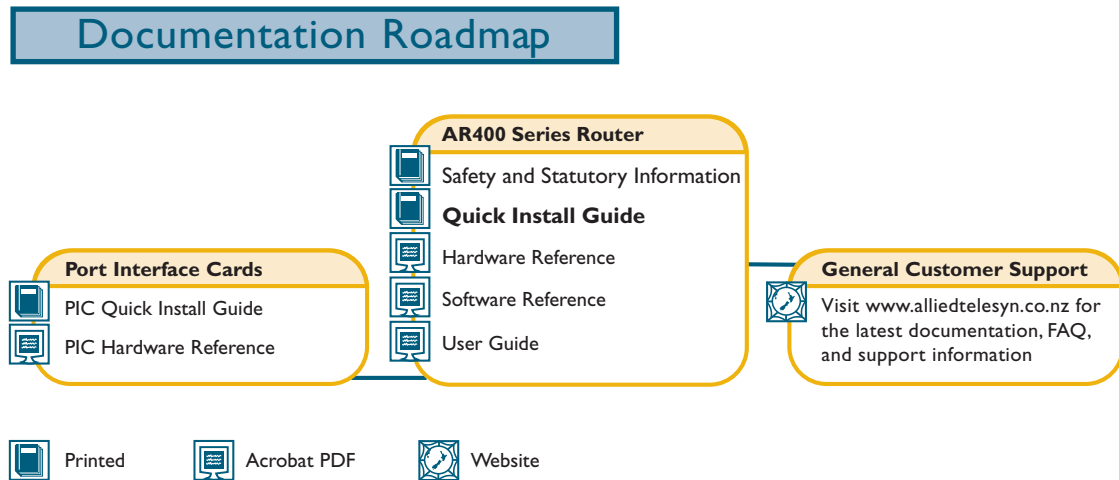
Documentation Roadmap

AR400 Series Router

Safety and Statutory Information

Quick Install Guide

Hardware Reference

Software Reference

User Guide

Port Interface Cards

PIC Quick Install Guide

PIC Hardware Reference

General Customer Support

Visit www.alliedtelesyn.co.nz for the latest documentation, FAQ, and support information

Printed

Acrobat PDF

Website